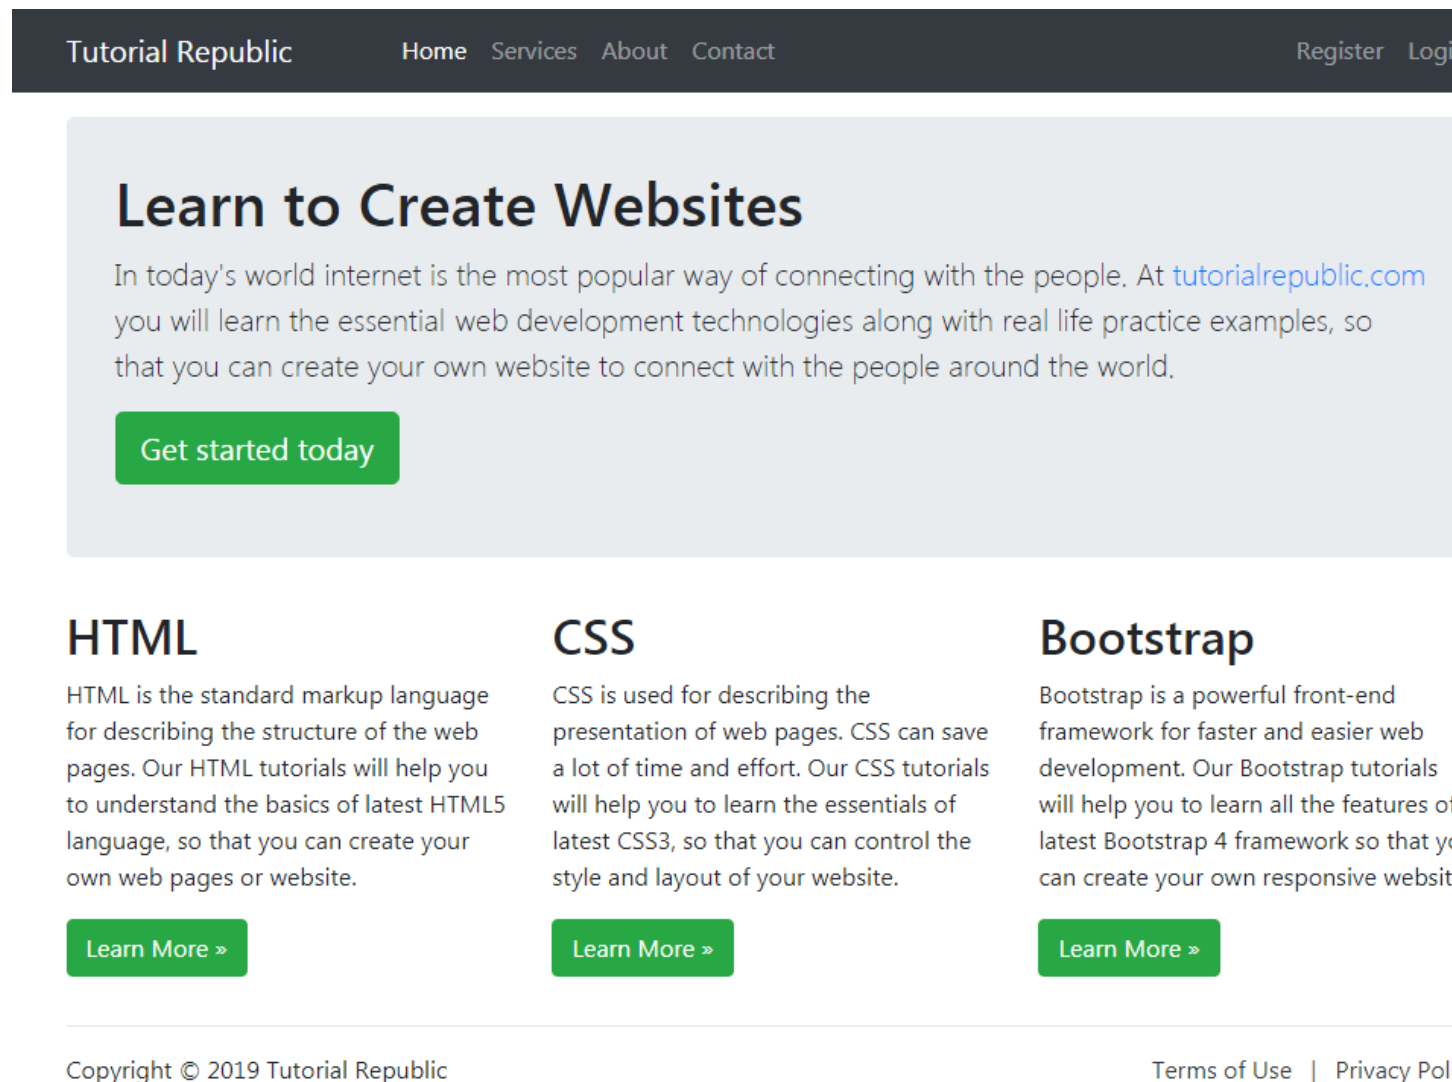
Tutorial Republic Home Services About Contact Register Logi

Learn to Create Websites

In today's world internet is the most popular way of connecting with the people. At tutorialrepublic.com you will learn the essential web development technologies along with real life practice examples, so that you can create your own website to connect with the people around the world.

Get started today

HTML

HTML is the standard markup language for describing the structure of the web pages. Our HTML tutorials will help you to understand the basics of latest HTML5 language, so that you can create your own web pages or website.

Learn More »

CSS

CSS is used for describing the presentation of web pages. CSS can save a lot of time and effort. Our CSS tutorials will help you to learn the essentials of latest CSS3, so that you can control the style and layout of your website.

Learn More »

Bootstrap

Bootstrap is a powerful front-end framework for faster and easier web development. Our Bootstrap tutorials will help you to learn all the features o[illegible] latest Bootstrap 4 framework so that y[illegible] can create your own responsive websit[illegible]

Learn More »

Copyright © 2019 Tutorial Republic

Terms of Use | Privacy Pol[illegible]